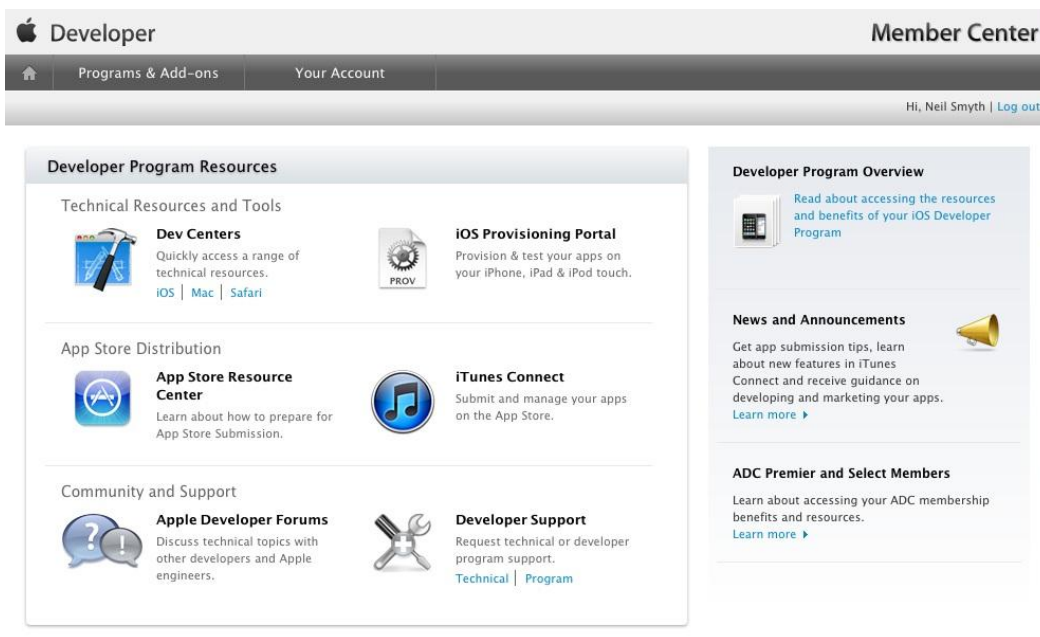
Developer

Member Center

Programs & Add-ons

Your Account

Hi, Neil Smyth | Log out

Developer Program Resources

Technical Resources and Tools

Dev Centers
Quickly access a range of technical resources.
iOS | Mac | Safari

PROV

iOS Provisioning Portal
Provision & test your apps on your iPhone, iPad & iPod touch.

App Store Distribution

App Store Resource Center
Learn about how to prepare for App Store Submission.

iTunes Connect
Submit and manage your apps on the App Store.

Community and Support

Apple Developer Forums
Discuss technical topics with other developers and Apple engineers.

Developer Support
Request technical or developer program support.
Technical | Program

Developer Program Overview
Read about accessing the resources and benefits of your iOS Developer Program

News and Announcements
Get app submission tips, learn about new features in iTunes Connect and receive guidance on developing and marketing your apps.
Learn more ▸

ADC Premier and Select Members
Learn about accessing your ADC membership benefits and resources.
Learn more ▸